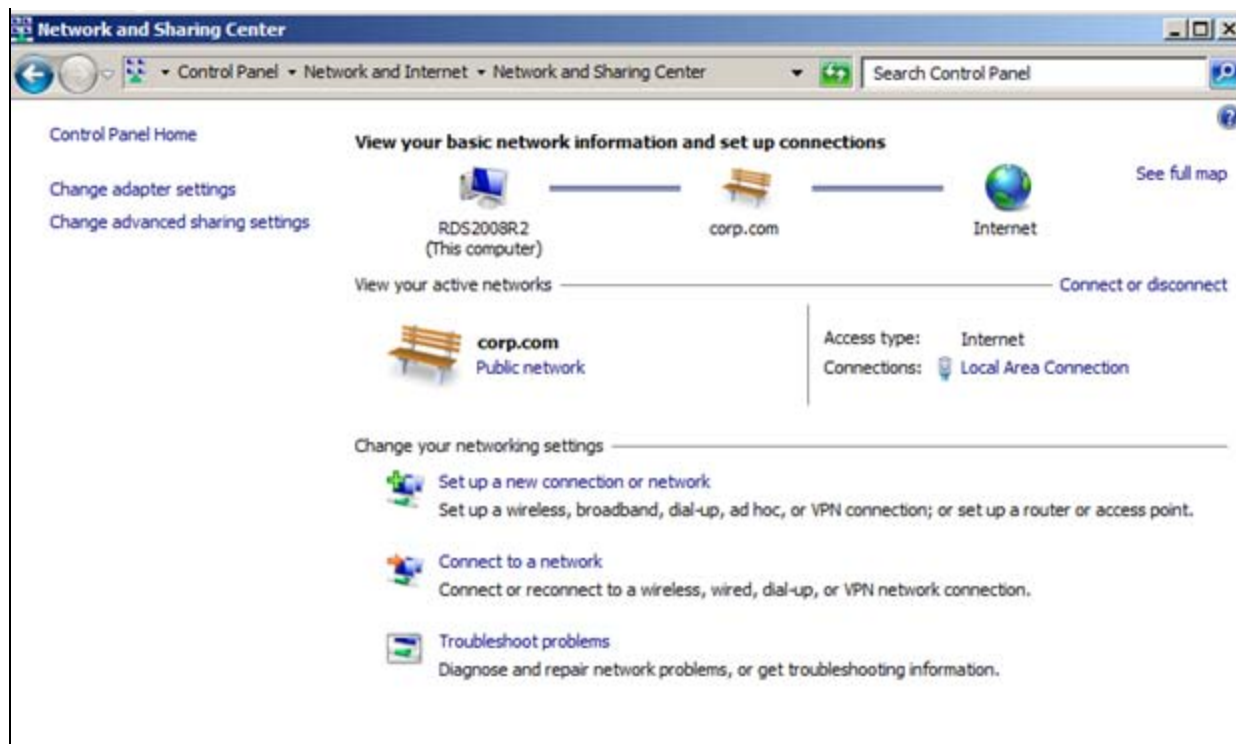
Network and Sharing Center

Control Panel ▸ Network and Internet ▸ Network and Sharing Center

Search Control Panel

Control Panel Home

Change adapter settings

Change advanced sharing settings

View your basic network information and set up connections

See full map

RDS2008R2
(This computer)

corp.com

Internet

View your active networks

Connect or disconnect

corp.com
Public network

Access type: Internet
Connections: Local Area Connection

Change your networking settings

Set up a new connection or network
Set up a wireless, broadband, dial-up, ad hoc, or VPN connection; or set up a router or access point.

Connect to a network
Connect or reconnect to a wireless, wired, dial-up, or VPN network connection.

Troubleshoot problems
Diagnose and repair network problems, or get troubleshooting information.